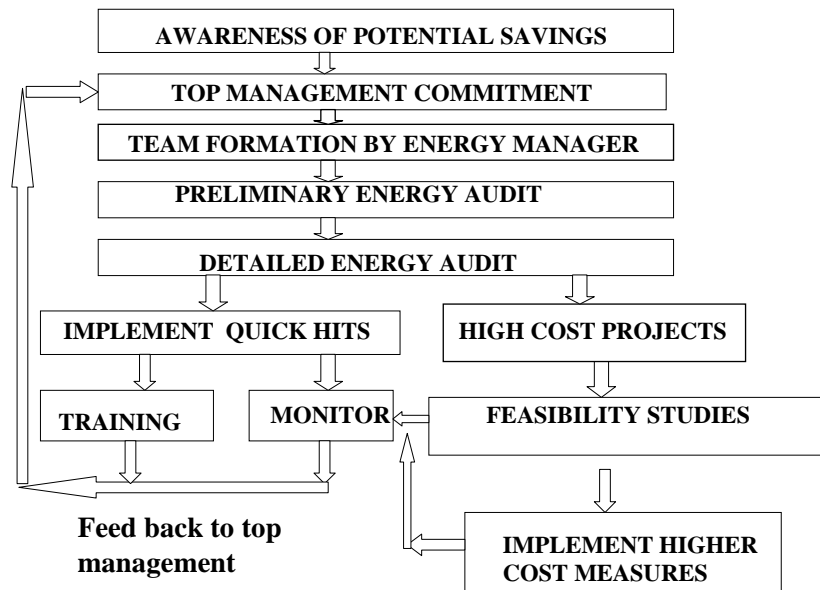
AWARENESS OF POTENTIAL SAVINGS

TOP MANAGEMENT COMMITMENT

TEAM FORMATION BY ENERGY MANAGER

PRELIMINARY ENERGY AUDIT

DETAILED ENERGY AUDIT

IMPLEMENT QUICK HITS

HIGH COST PROJECTS

TRAINING

MONITOR

FEASIBILITY STUDIES

Feed back to top management

IMPLEMENT HIGHER COST MEASURES